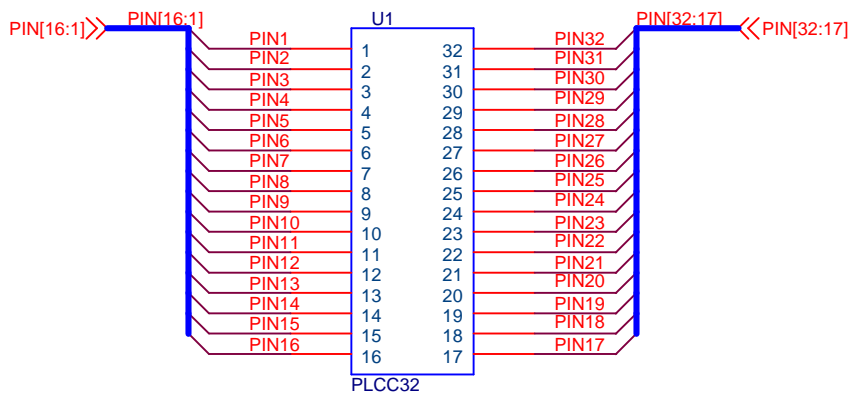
PIN[16:1]
PIN[16:1]
U1
PIN[32:17]
PIN[32:17]

PIN1 1 32 PIN32
PIN2 2 31 PIN31
PIN3 3 30 PIN30
PIN4 4 29 PIN29
PIN5 5 28 PIN28
PIN6 6 27 PIN27
PIN7 7 26 PIN26
PIN8 8 25 PIN25
PIN9 9 24 PIN24
PIN10 10 23 PIN23
PIN11 11 22 PIN22
PIN12 12 21 PIN21
PIN13 13 20 PIN20
PIN14 14 19 PIN19
PIN15 15 18 PIN18
PIN16 16 17 PIN17

PLCC32